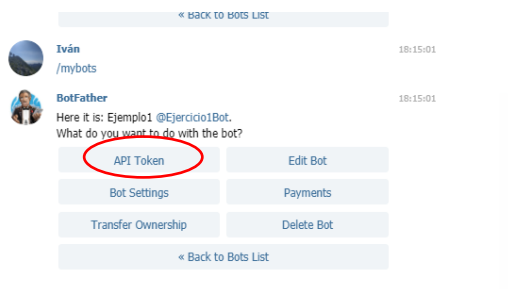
« Back to Bots List

Iván
/mybots
18:15:01

BotFather
Here it is: Ejemplo1 @Ejercicio1Bot.
What do you want to do with the bot?
18:15:01

API Token
Edit Bot
Bot Settings
Payments
Transfer Ownership
Delete Bot
« Back to Bots List